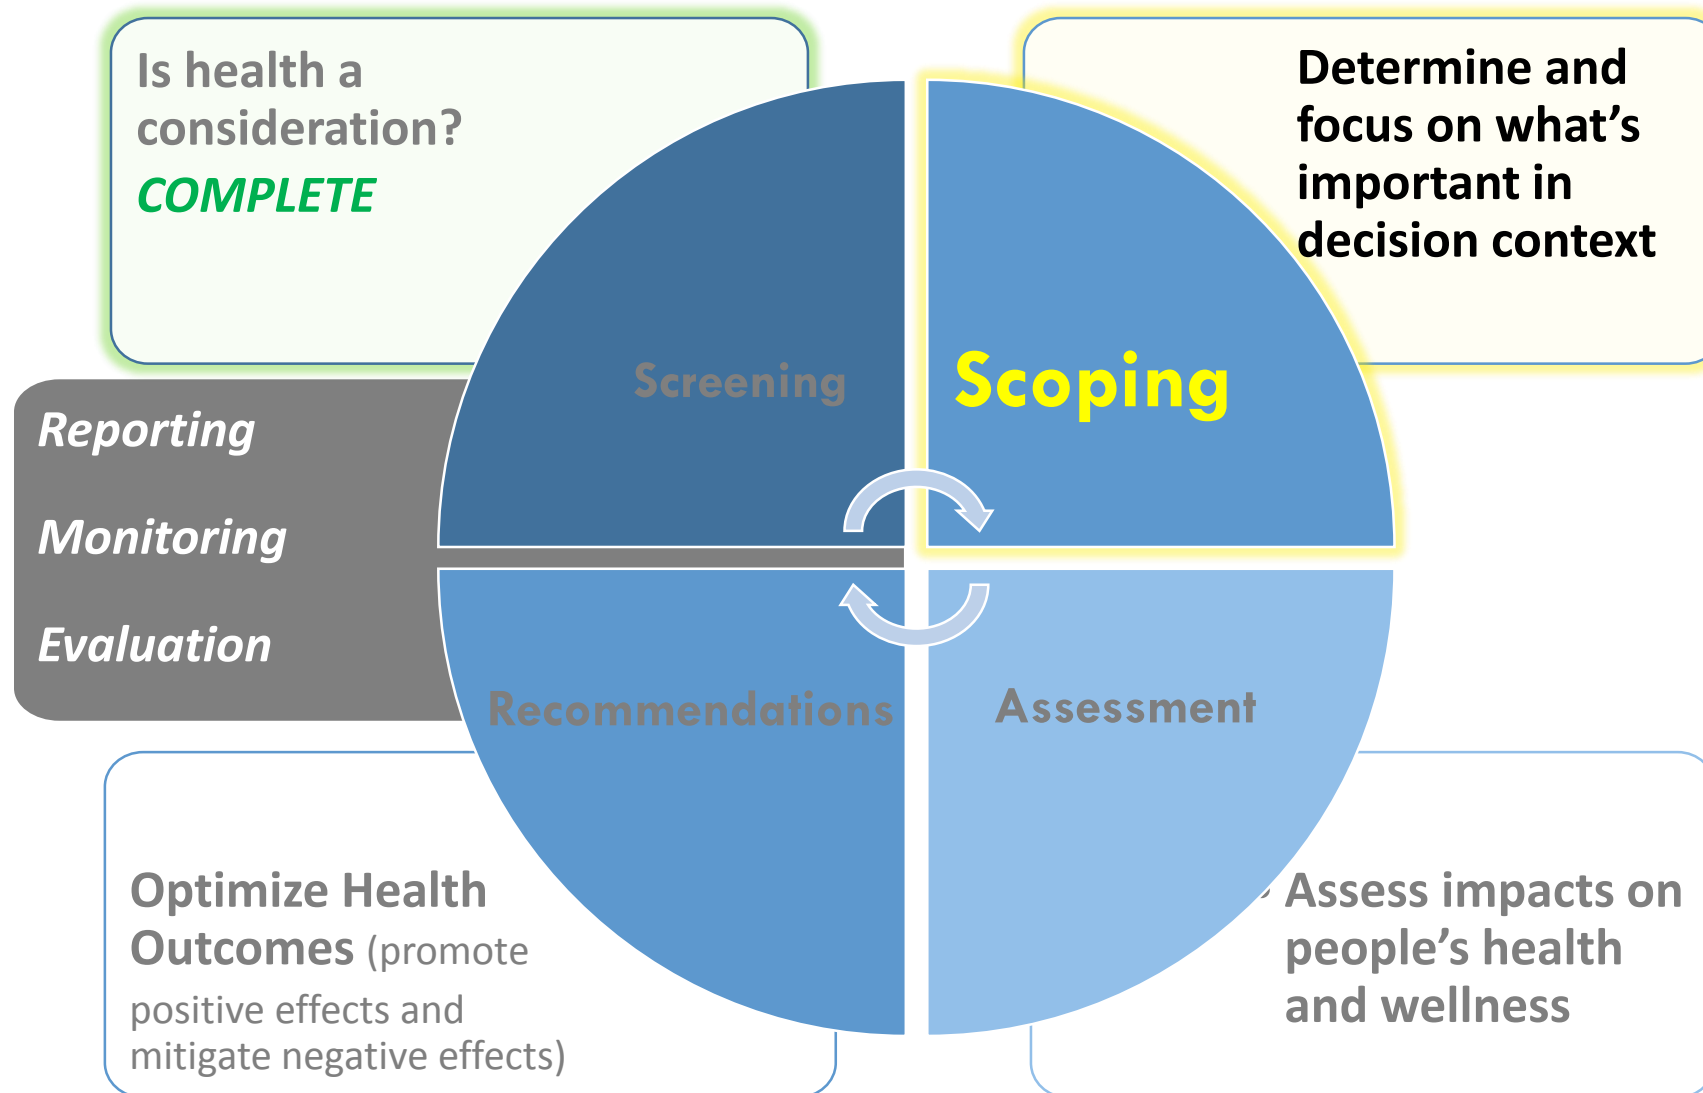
Is health a consideration?
COMPLETE

Determine and focus on what's important in decision context

Reporting

Monitoring

Evaluation

Screening

Scoping

Recommendations

Assessment

Optimize Health Outcomes (promote positive effects and mitigate negative effects)

Assess impacts on people's health and wellness